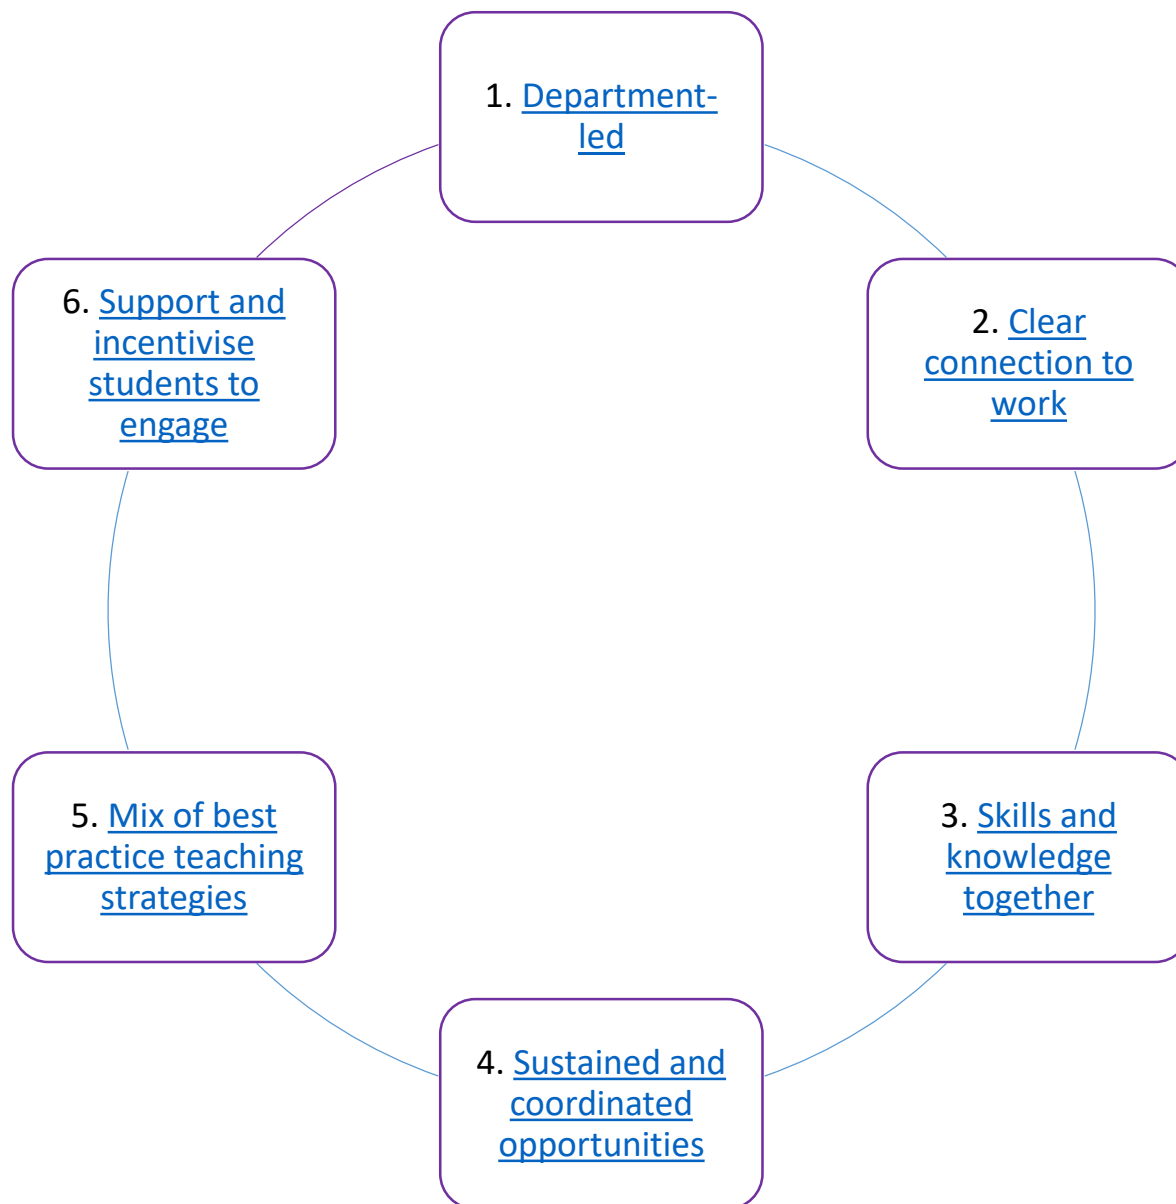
1. Department-led

2. Clear connection to work

3. Skills and knowledge together

4. Sustained and coordinated opportunities

5. Mix of best practice teaching strategies

6. Support and incentivise students to engage